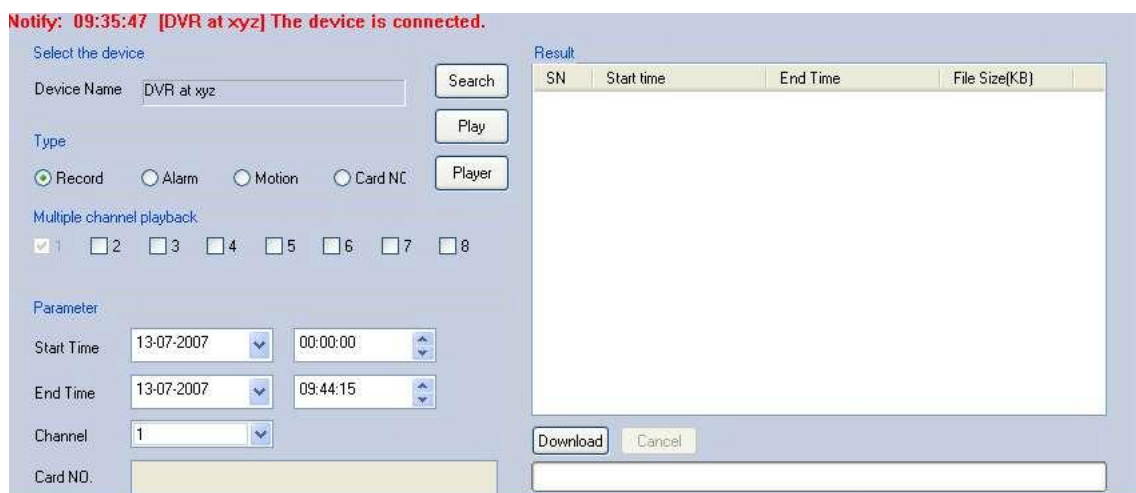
Notify: 09:35:47 [DVR at xyz] The device is connected.

Select the device

Device Name DVR at xyz

Search

Play

Player

Type

Record Alarm Motion Card NC

Multiple channel playback

1 2 3 4 5 6 7 8

Parameter

Start Time 13-07-2007 00:00:00

End Time 13-07-2007 09:44:15

Channel 1

Card NO.

Result

| SN | Start time | End Time | File Size(KB) |
|---|---|---|---|

Download Cancel